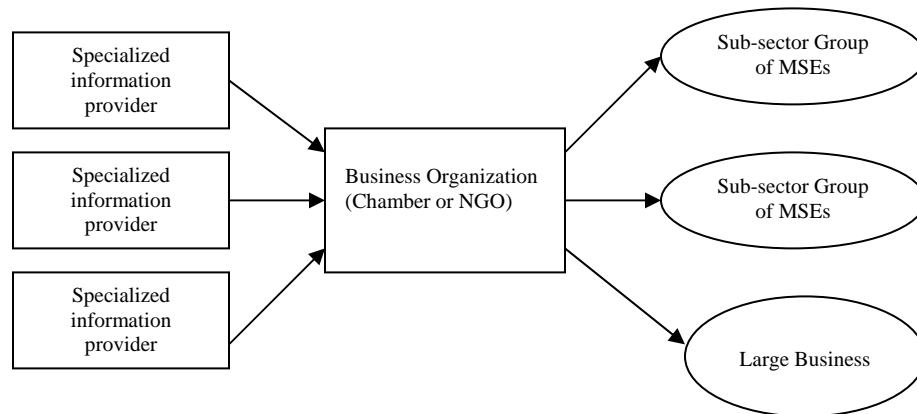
Specialized information provider

Specialized information provider

Specialized information provider

Business Organization (Chamber or NGO)

Sub-sector Group of MSEs

Sub-sector Group of MSEs

Large Business